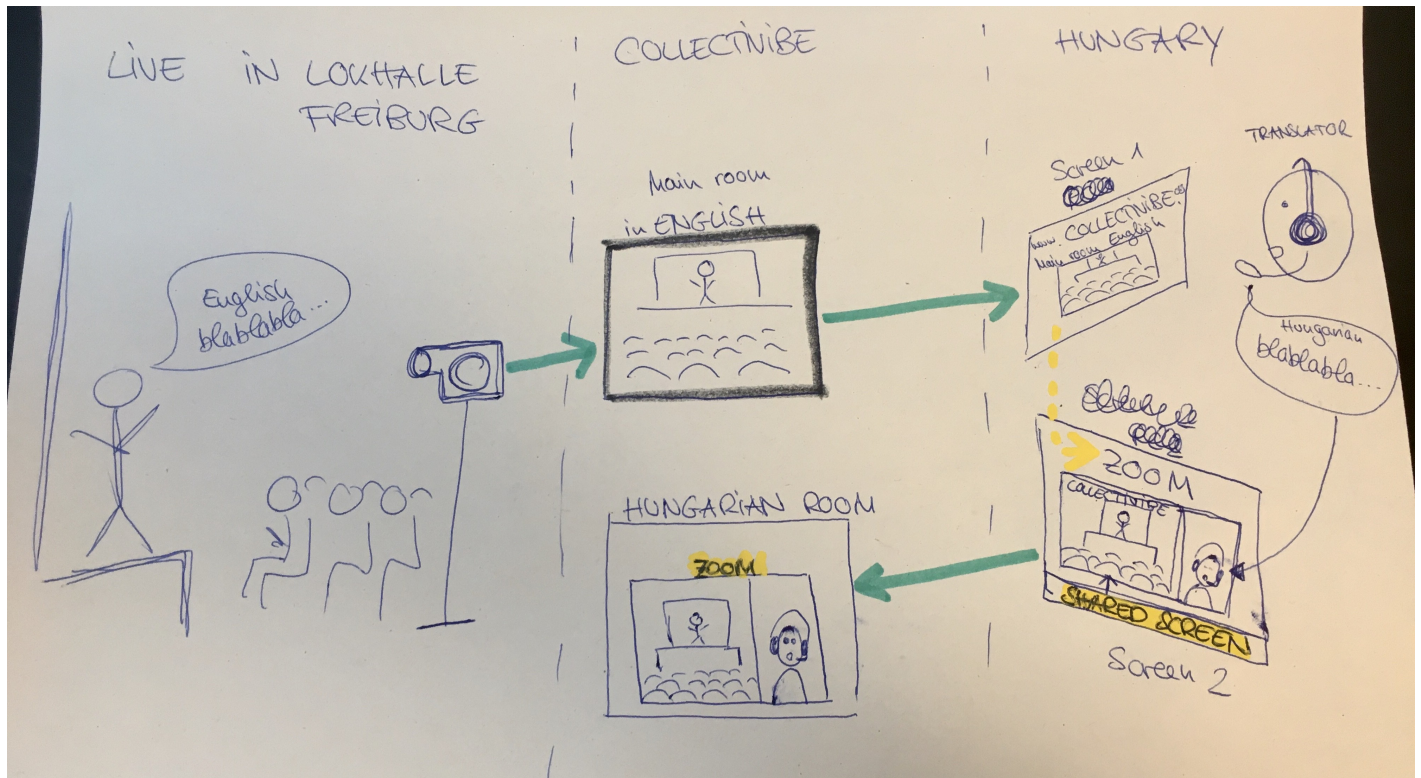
LIVE IN LOKHALLE FREIBURG

COLLECTIVIBE

HUNGARY

English blablabla...

Main room in ENGLISH

Screen 1

TRANSLATOR

www.COLLECTIVIBE.de
Main room English

Hungarian blablabla...

ZOOM

COLLECTIVIBE

SHARED SCREEN

Screen 2

HUNGARIAN ROOM

ZOOM